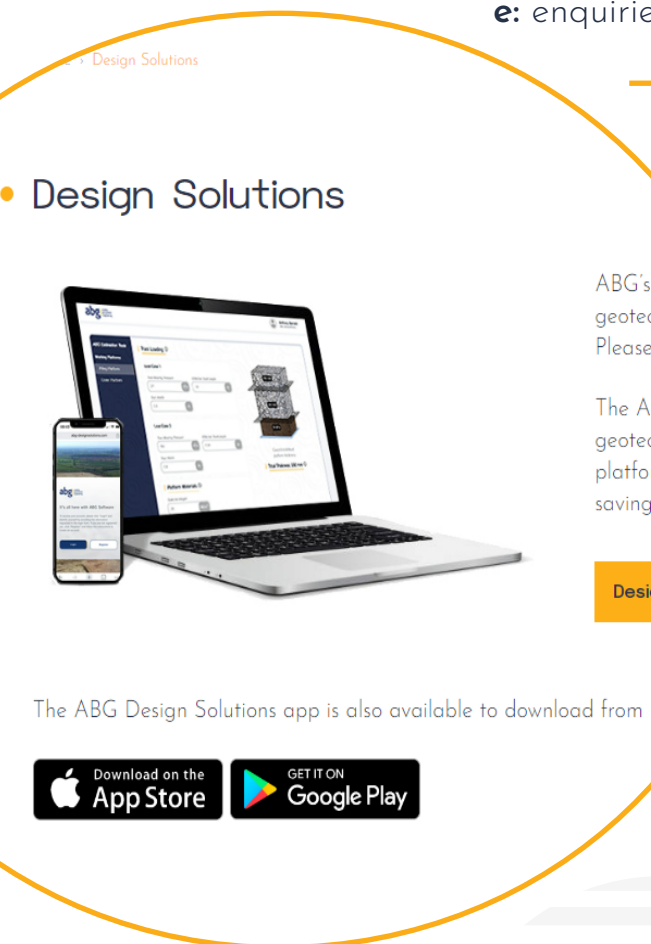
e: enquirie

› Design Solutions

Design Solutions

abg

Track Loading

Working Platform

Load Case 1

Load Case 2

Platform Materials

Total Thickness

abg

ABG's
geotec
Please

The A
geotec
platfo
saving

Desi

The ABG Design Solutions app is also available to download from

Download on the App Store

GET IT ON Google Play